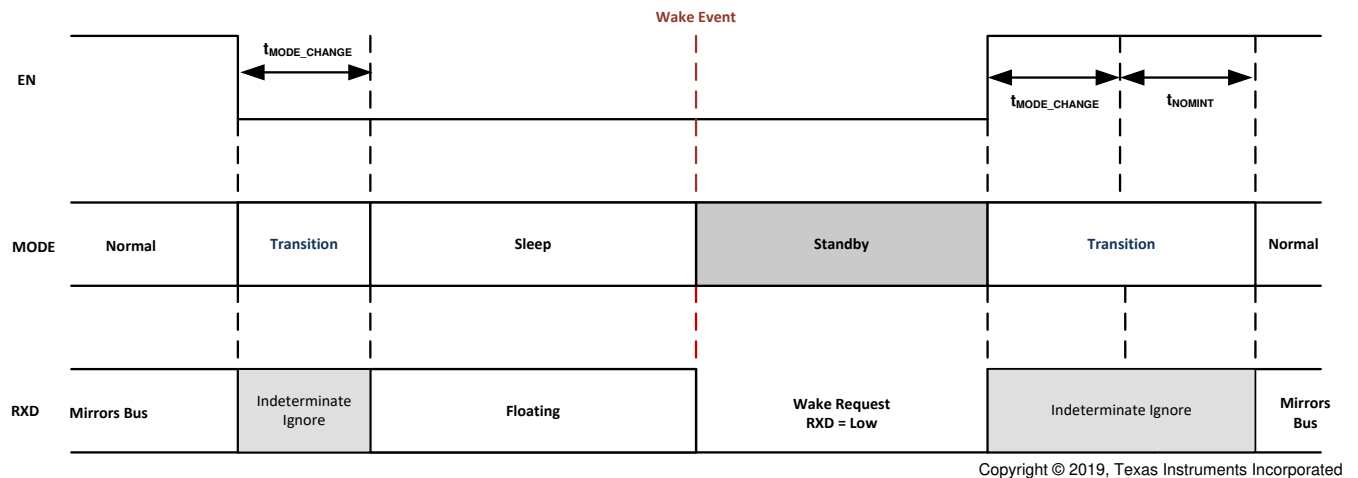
Wake Event

EN

$t_{MODE\_CHANGE}$

$t_{MODE\_CHANGE}$

$t_{NOMINT}$

MODE

Normal

Transition

Sleep

Standby

Transition

Normal

RXD

Mirrors Bus

Indeterminate Ignore

Floating

Wake Request RXD = Low

Indeterminate Ignore

Mirrors Bus

Copyright © 2019, Texas Instruments Incorporated